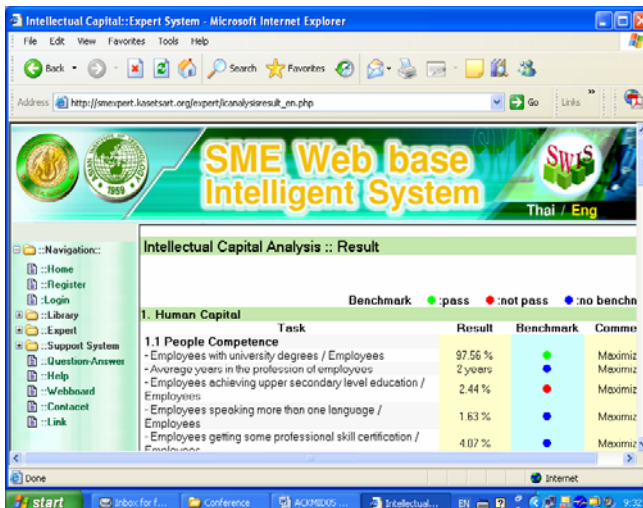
Intellectual Capital::Expert System - Microsoft Internet Explorer

File Edit View Favorites Tools Help

Back Search Favorites

Address http://smexpert.kasetsart.org/expert/icanalysisresult_en.php Go Links

SME Web base Intelligent System

SWIS

Thai / Eng

1959

::Navigation::
::Home
::Register
::Login
::Library
::Expert
::Support System
::Question-Answer
::Help
::Webboard
::Contacet
::Link

Intellectual Capital Analysis :: Result

Benchmark ● :pass ● :not pass ● :no benchn

1. Human Capital

| Task | Result | Benchmark | Comme |
|---|---|---|---|
| 1.1 People Competence | | | |
| - Employees with university degrees / Employees | 97.56 % | ● | Maximiz |
| - Average years in the profession of employees | 2 years | ● | Maximiz |
| - Employees achieving upper secondary level education / Employees | 2.44 % | ● | Maximiz |
| - Employees speaking more than one language / Employees | 1.63 % | ● | Maximiz |
| - Employees getting some professional skill certification / Employees | 4.07 % | ● | Maximiz |

Done

Internet

start | Inbox for f... | Conference | ACKMIDUS ... | Intellectual... | EN | 9:32